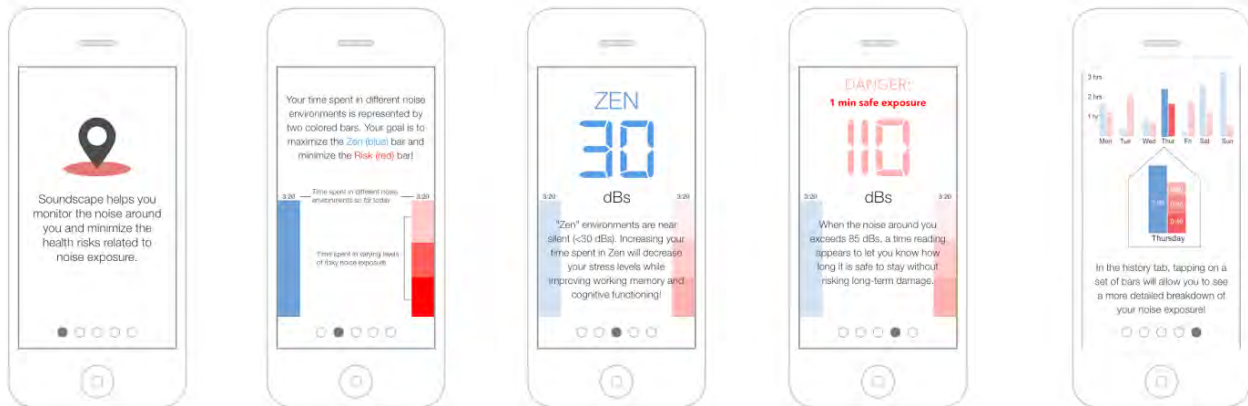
Soundscape helps you monitor the noise around you and minimize the health risks related to noise exposure.

Your time spent in different noise environments is represented by two colored bars. Your goal is to maximize the Zen (blue) bar and minimize the Risk (red) bar!

3:20

Time spent in different noise environments so far today

3:20

Time spent in varying levels of risky noise exposure

ZEN

30

dBs

3:20

3:20

"Zen" environments are near silent (<30 dBs). Increasing your time spent in Zen will decrease your stress levels while improving working memory and cognitive functioning!

DANGER:

1 min safe exposure

110

dBs

3:20

3:20

When the noise around you exceeds 85 dBs, a time reading appears to let you know how long it is safe to stay without risking long-term damage.

3 hrs

2 hrs

1 hr

Mon Tue Wed Thur Fri Sat Sun

1:00

0:45

0:30

0:30

Thursday

In the history tab, tapping on a set of bars will allow you to see a more detailed breakdown of your noise exposure!